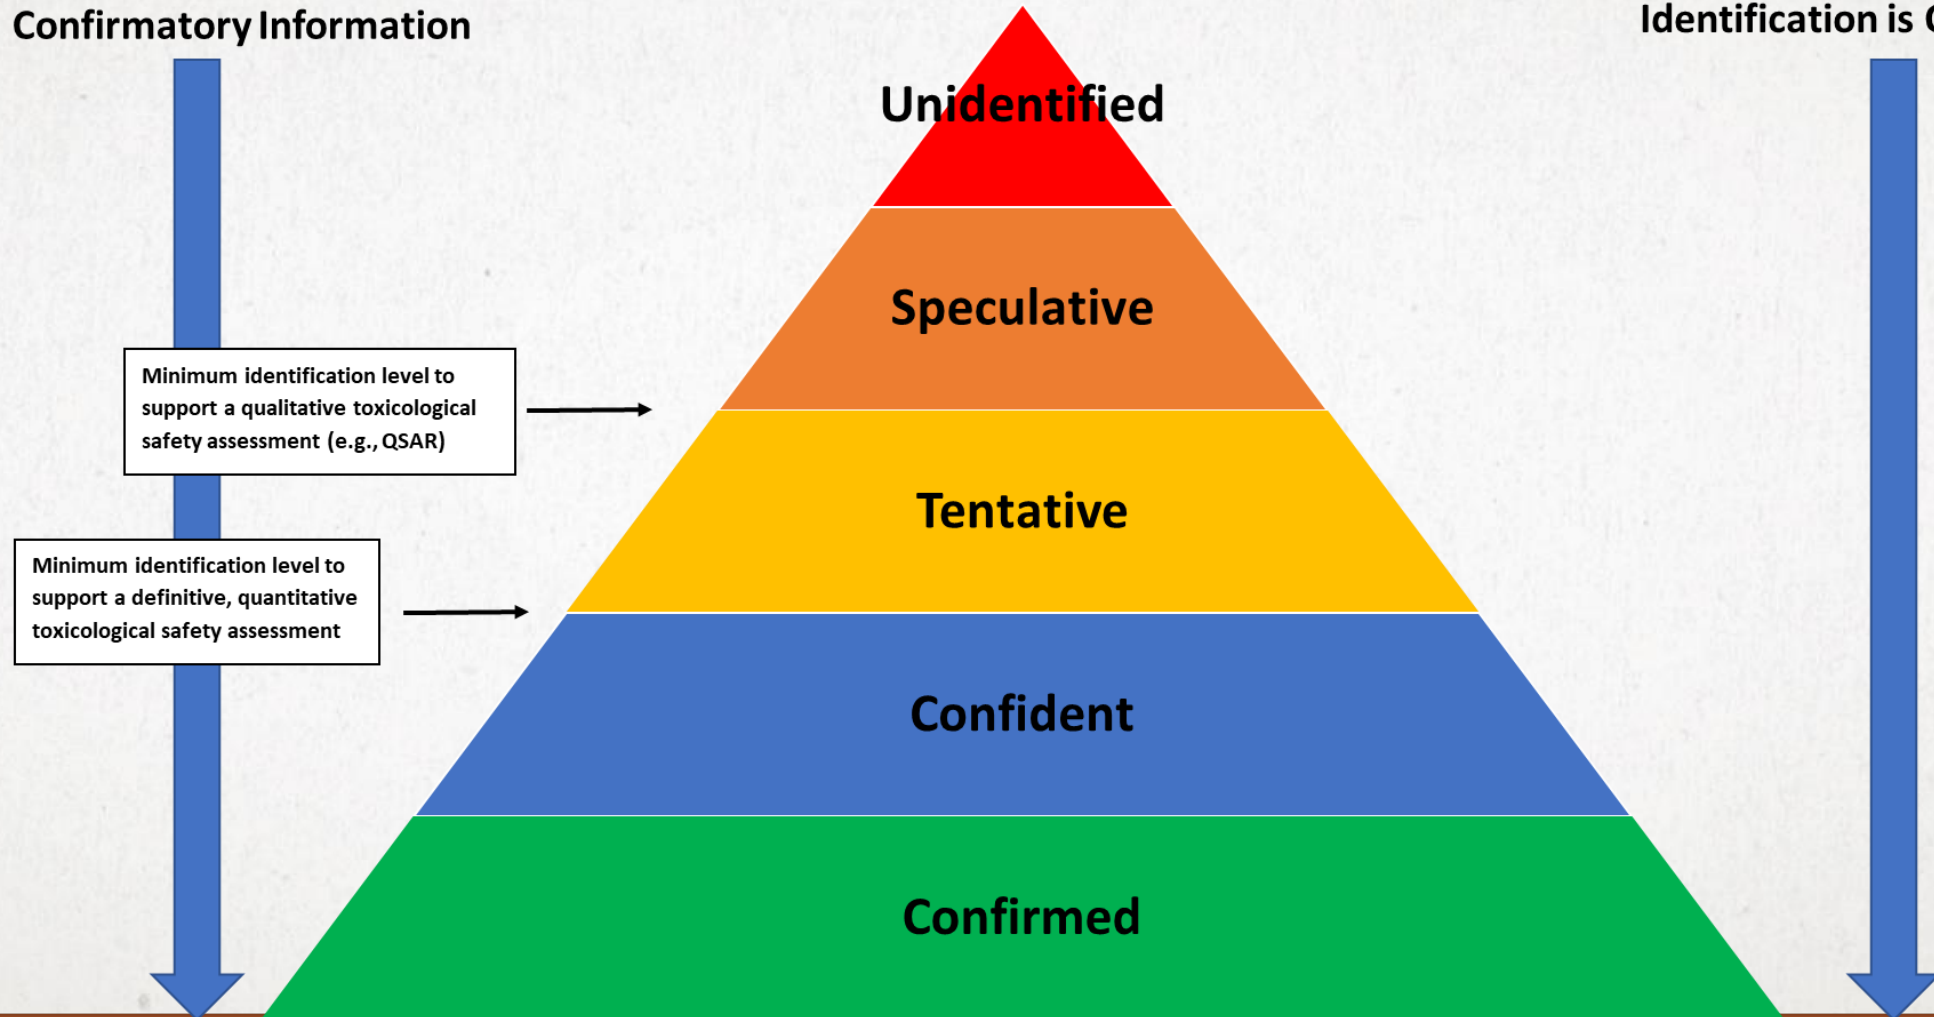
Confirmatory Information

Identification is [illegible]

Unidentified

Speculative

Tentative

Confident

Confirmed

Minimum identification level to support a qualitative toxicological safety assessment (e.g., QSAR)

Minimum identification level to support a definitive, quantitative toxicological safety assessment